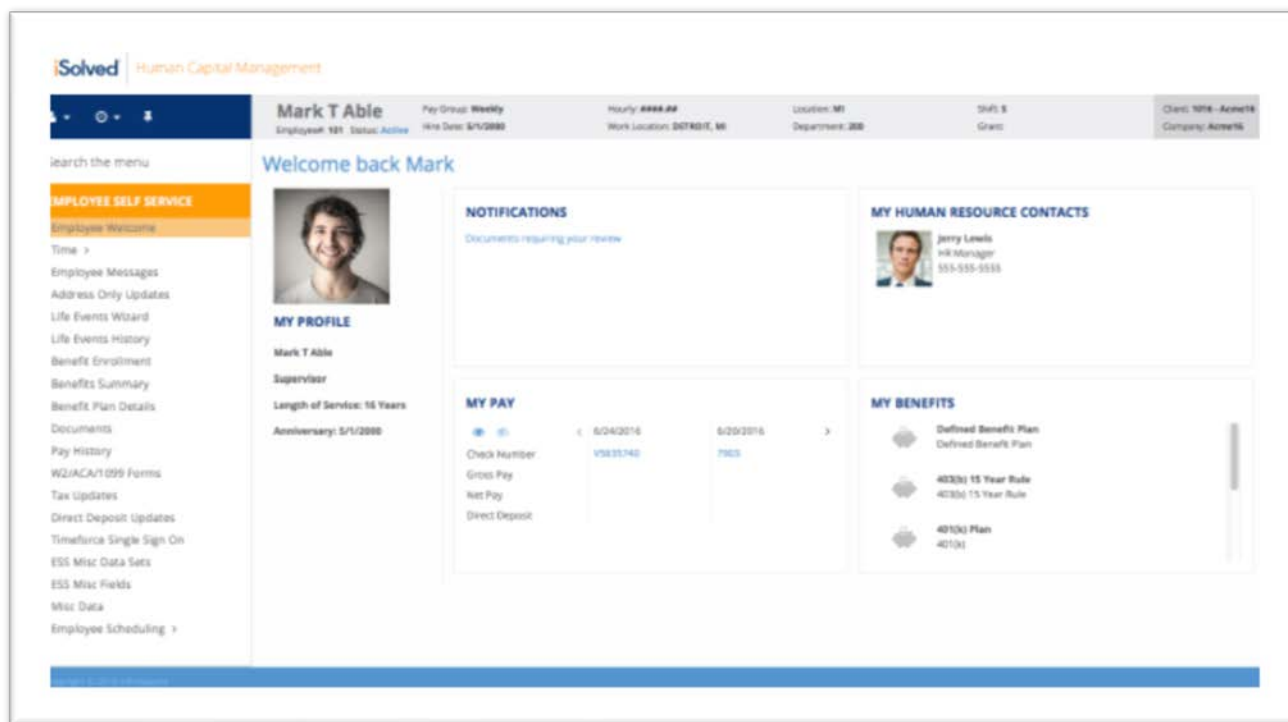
iSolved | Human Capital Management

Mark T Able
Employee#: 101 Status: Active
Pay Group: Weekly
Hire Date: 5/1/2000
Hourly: ####.##
Work Location: DETROIT, MI
Location: MI
Department: 200
Shift: S
Grant:
Client: 1016 - Acme16
Company: Acme16

Search the menu
EMPLOYEE SELF SERVICE
Employee Welcome
Time >
Employee Messages
Address Only Updates
Life Events Wizard
Life Events History
Benefit Enrollment
Benefits Summary
Benefit Plan Details
Documents
Pay History
W2/ACA/1099 Forms
Tax Updates
Direct Deposit Updates
Timeforce Single Sign On
ESS Misc Data Sets
ESS Misc Fields
Misc Data
Employee Scheduling >

Welcome back Mark

MY PROFILE
Mark T Able
Supervisor
Length of Service: 16 Years
Anniversary: 5/1/2000

NOTIFICATIONS
Documents requiring your review

MY HUMAN RESOURCE CONTACTS
Jerry Lewis
HR Manager
555-555-5555

MY PAY
< 6/24/2016 6/20/2016 >
Check Number V5835740 7503
Gross Pay
Net Pay
Direct Deposit

MY BENEFITS
Defined Benefit Plan
Defined Benefit Plan
403(b) 15 Year Rule
403(b) 15 Year Rule
401(k) Plan
401(k)

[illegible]